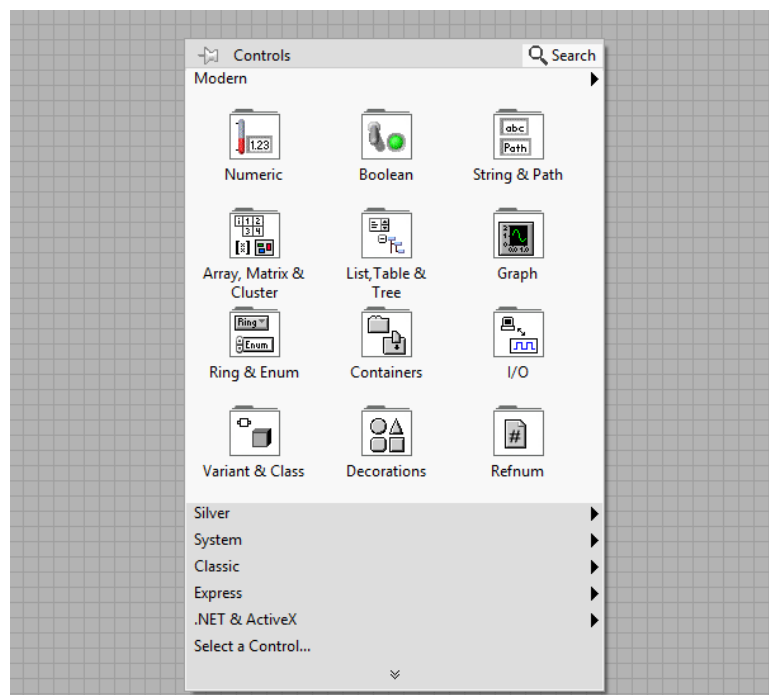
Controls
Search
Modern

1.23
Numeric

Boolean

abc
Path
String & Path

1 2
3 4
Array, Matrix & Cluster

List,Table & Tree

Graph

Ring
Enum
Ring & Enum

Containers

I/O

Variant & Class

Decorations

#
Refnum

Silver
System
Classic
Express
.NET & ActiveX
Select a Control...